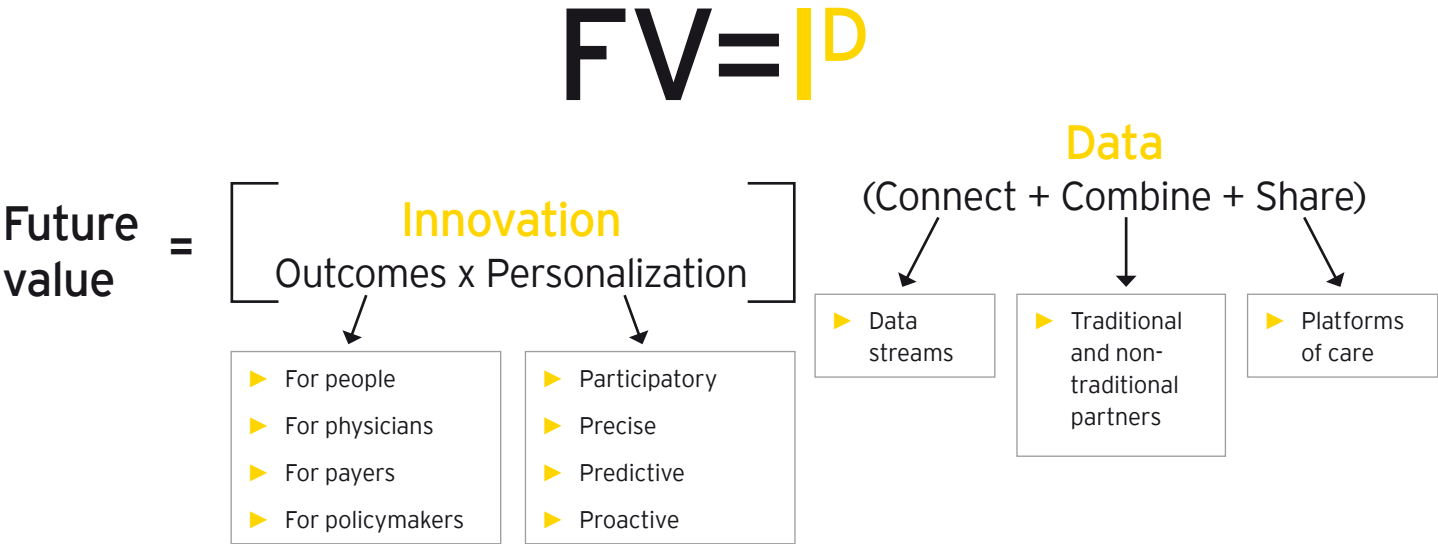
$FV=I^D$

Future value = $\left[\text{Innovation Outcomes x Personalization}\right]^{\text{Data (Connect + Combine + Share)}}$

- For people
- For physicians
- For payers
- For policymakers

- Participatory
- Precise
- Predictive
- Proactive

- Data streams

- Traditional and non-traditional partners

- Platforms of care